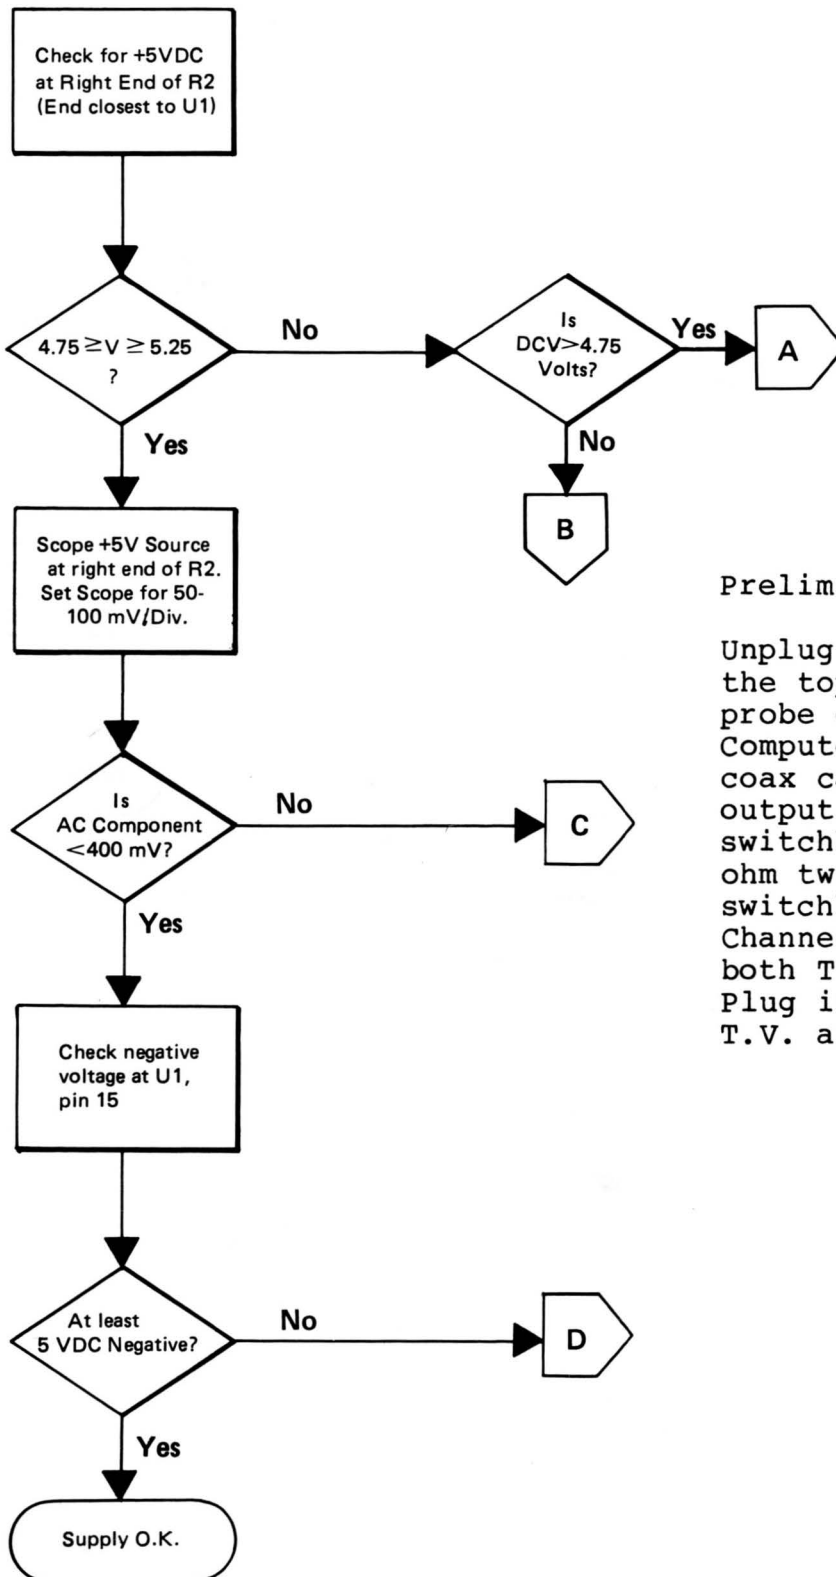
Check for +5VDC at Right End of R2 (End closest to U1)

$4.75 \geq V \geq 5.25$ ?

No

Is DCV>4.75 Volts?

Yes

A

No

B

Yes

Scope +5V Source at right end of R2. Set Scope for 50-100 mV/Div.

Prelim

Unplug the to probe Comput coax c output switch ohm tw switch Channe both T Plug i T.V. a

Is AC Component <400 mV?

No

C

Yes

Check negative voltage at U1, pin 15

At least 5 VDC Negative?

No

D

Yes

Supply O.K.